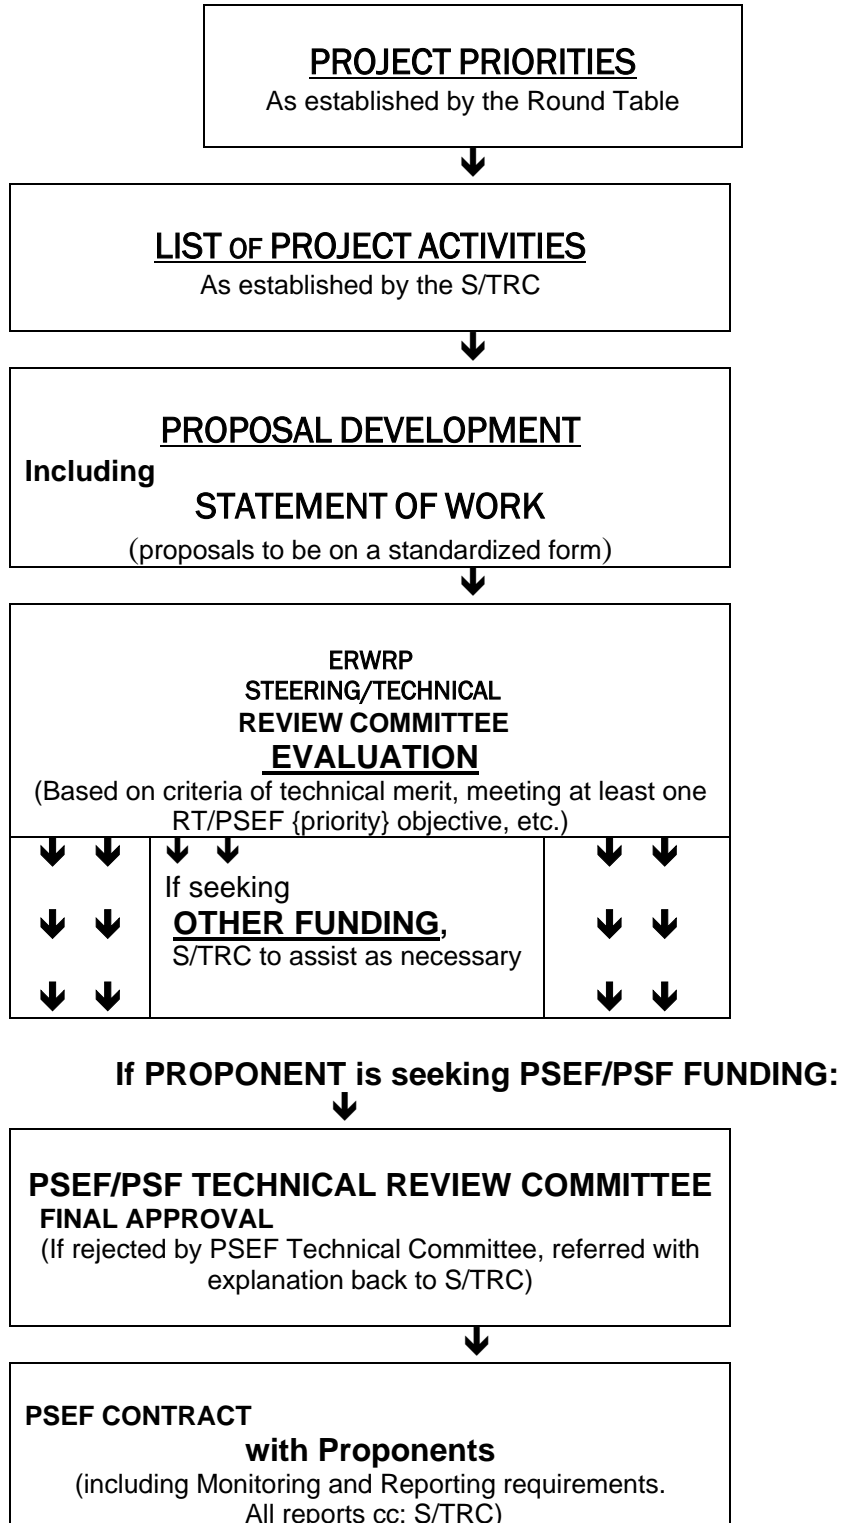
PROJECT PRIORITIES
As established by the Round Table

LIST OF PROJECT ACTIVITIES
As established by the S/TRC

PROPOSAL DEVELOPMENT
Including
STATEMENT OF WORK
(proposals to be on a standardized form)

ERWRP
STEERING/TECHNICAL
REVIEW COMMITTEE
EVALUATION
(Based on criteria of technical merit, meeting at least one RT/PSEF {priority} objective, etc.)

If seeking
OTHER FUNDING,
S/TRC to assist as necessary

If PROPONENT is seeking PSEF/PSF FUNDING:

PSEF/PSF TECHNICAL REVIEW COMMITTEE
FINAL APPROVAL
(If rejected by PSEF Technical Committee, referred with explanation back to S/TRC)

PSEF CONTRACT
with Proponents
(including Monitoring and Reporting requirements. All reports cc: S/TRC)